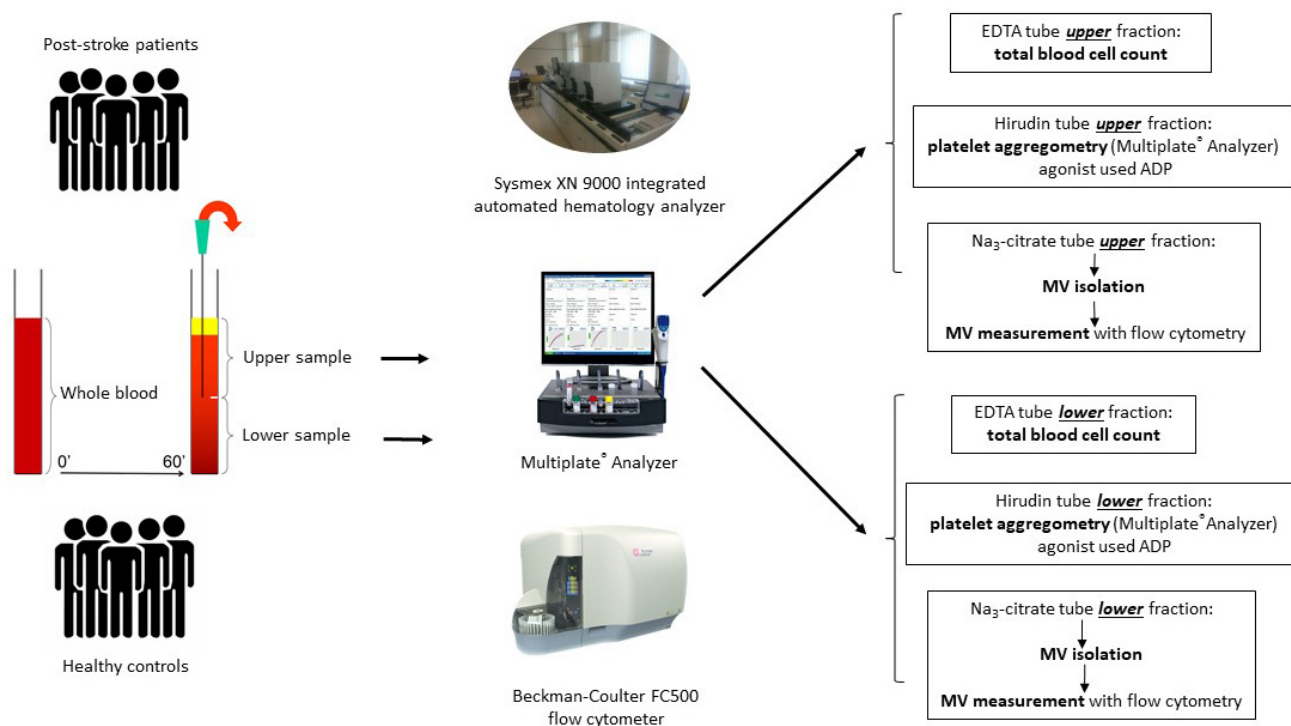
Post-stroke patients

Whole blood

0'

60'

Upper sample

Lower sample

Healthy controls

Sysmex XN 9000 integrated automated hematology analyzer

Multiplate® Analyzer

Beckman-Coulter FC500 flow cytometer

EDTA tube ***upper*** fraction: **total blood cell count**

Hirudin tube ***upper*** fraction: **platelet aggregometry** (Multiplate® Analyzer) agonist used ADP

$Na_3$-citrate tube ***upper*** fraction:
**MV isolation**
**MV measurement** with flow cytometry

EDTA tube ***lower*** fraction: **total blood cell count**

Hirudin tube ***lower*** fraction: **platelet aggregometry** (Multiplate® Analyzer) agonist used ADP

$Na_3$-citrate tube ***lower*** fraction:
**MV isolation**
**MV measurement** with flow cytometry